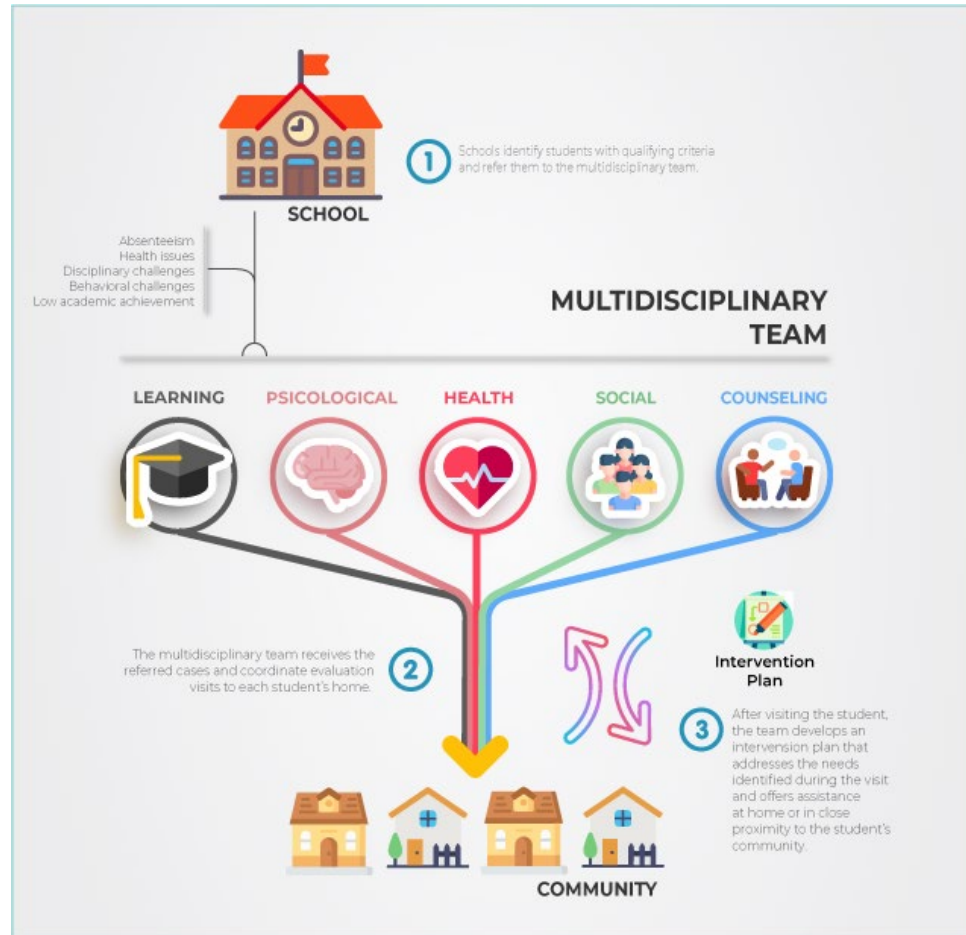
SCHOOL

1 Schools identify students with qualifying criteria and refer them to the multidisciplinary team.

Absenteeism
Health issues
Disciplinary challenges
Behavioral challenges
Low academic achievement

MULTIDISCIPLINARY TEAM

LEARNING
PSICOLOGICAL
HEALTH
SOCIAL
COUNSELING

2 The multidisciplinary team receives the referred cases and coordinate evaluation visits to each student's home.

Intervention Plan

3 After visiting the student, the team develops an intervension plan that addresses the needs identified during the visit and offers assistance at home or in close proximity to the student's community.

COMMUNITY